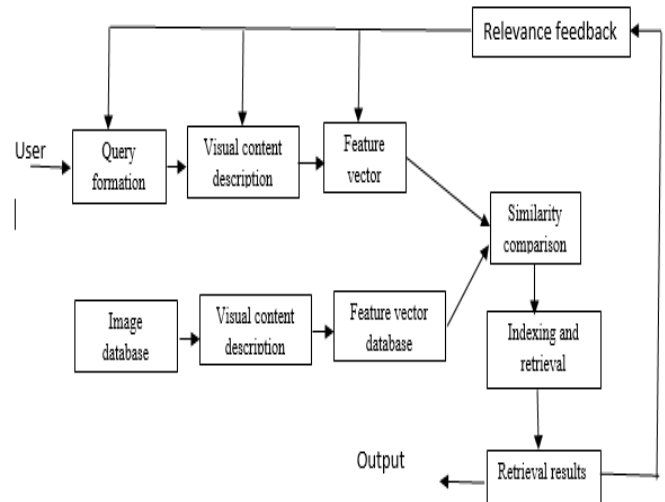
Relevance feedback

User

Query formation

Visual content description

Feature vector

Similarity comparison

Image database

Visual content description

Feature vector database

Indexing and retrieval

Output

Retrieval results